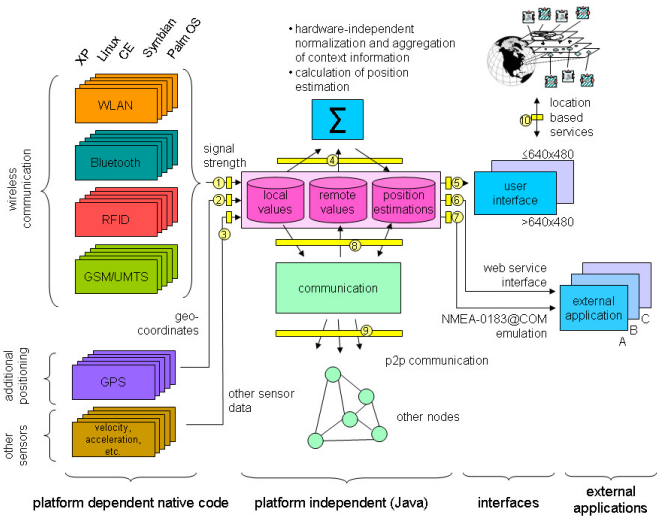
XP
Linux
CE
Symbian
Palm OS

wireless communication

WLAN

Bluetooth

RFID

GSM/UMTS

signal strength

geo-coordinates

additional positioning

GPS

other sensors

velocity, acceleration, etc.

other sensor data

• hardware-independent normalization and aggregation of context information
• calculation of position estimation

$\Sigma$

4

1
2
3

local values
remote values
position estimations

5
6
7

8

communication

9

p2p communication

other nodes

location based services

10

≤640x480

user interface

>640x480

web service interface

NMEA-0183@COM emulation

external application

A
B
C

platform dependent native code

platform independent (Java)

interfaces

external applications